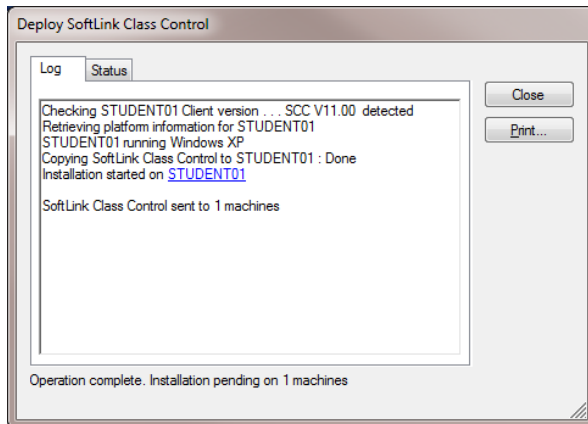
Deploy SoftLink Class Control

Log Status

Checking STUDENT01 Client version . . . SCC V11.00 detected
Retrieving platform information for STUDENT01
STUDENT01 running Windows XP
Copying SoftLink Class Control to STUDENT01 : Done
Installation started on STUDENT01

SoftLink Class Control sent to 1 machines

Close

Print...

Operation complete. Installation pending on 1 machines